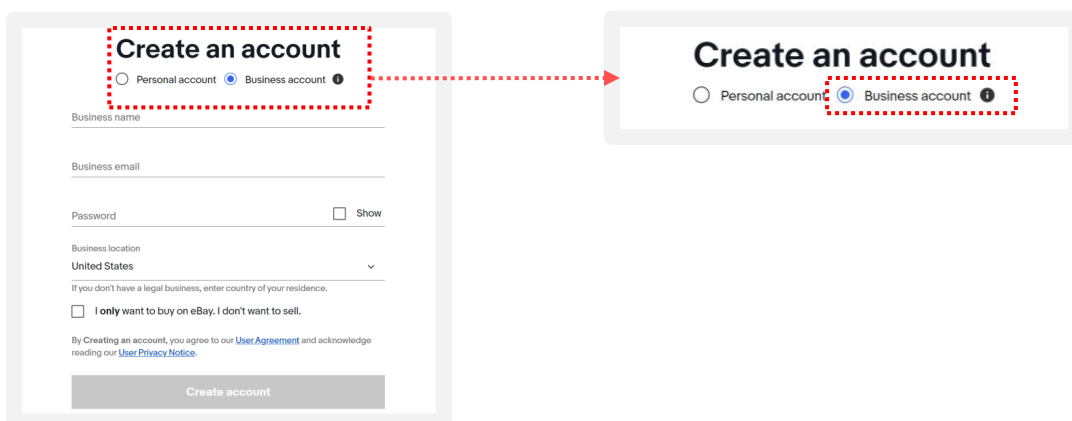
Create an account
Personal account Business account

Business name

Business email

Password Show

Business location
United States

If you don't have a legal business, enter country of your residence.

I **only** want to buy on eBay. I don't want to sell.

By **Creating an account**, you agree to our User Agreement and acknowledge reading our User Privacy Notice.

Create account

Create an account
Personal account Business account